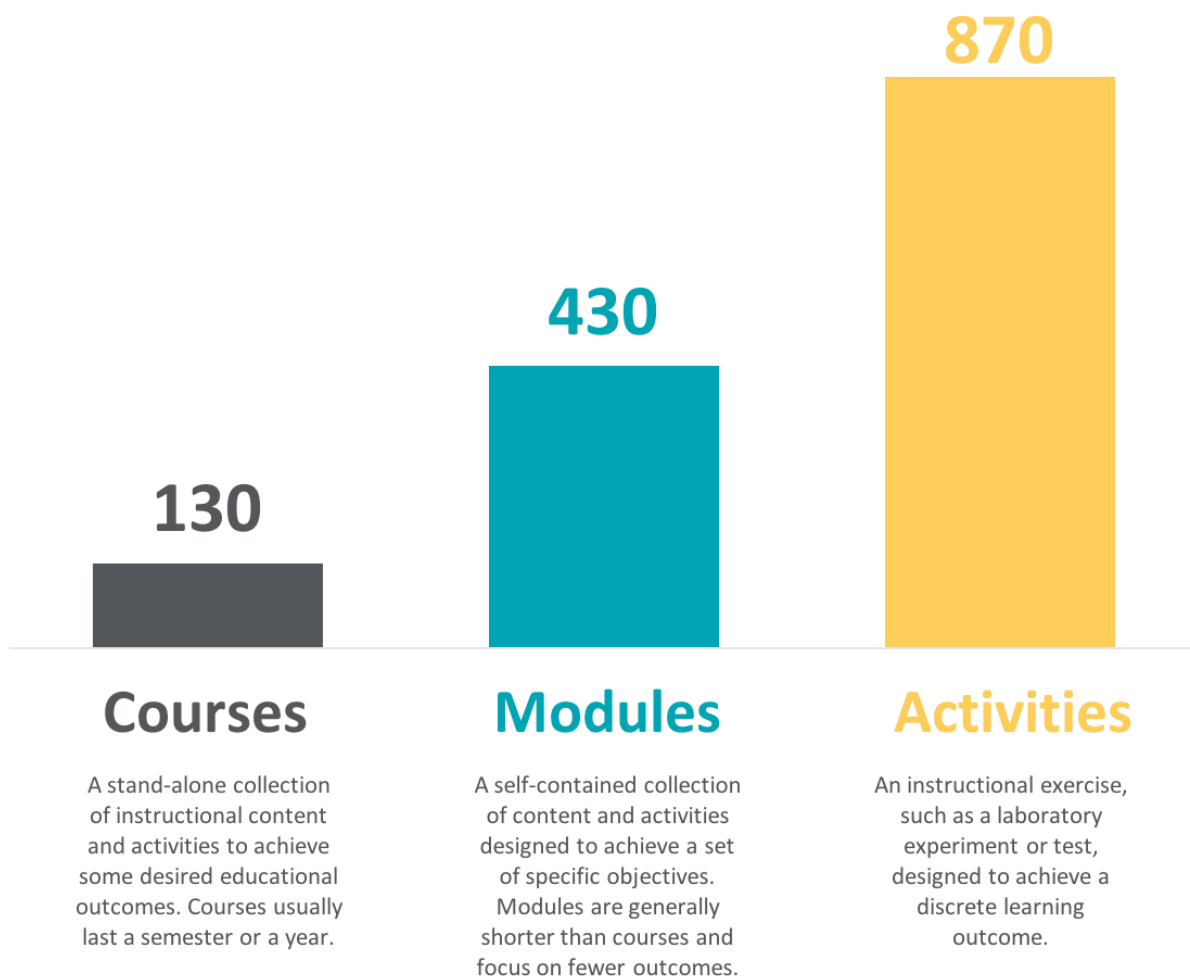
870

430

130

Courses

A stand-alone collection of instructional content and activities to achieve some desired educational outcomes. Courses usually last a semester or a year.

Modules

A self-contained collection of content and activities designed to achieve a set of specific objectives. Modules are generally shorter than courses and focus on fewer outcomes.

Activities

An instructional exercise, such as a laboratory experiment or test, designed to achieve a discrete learning outcome.